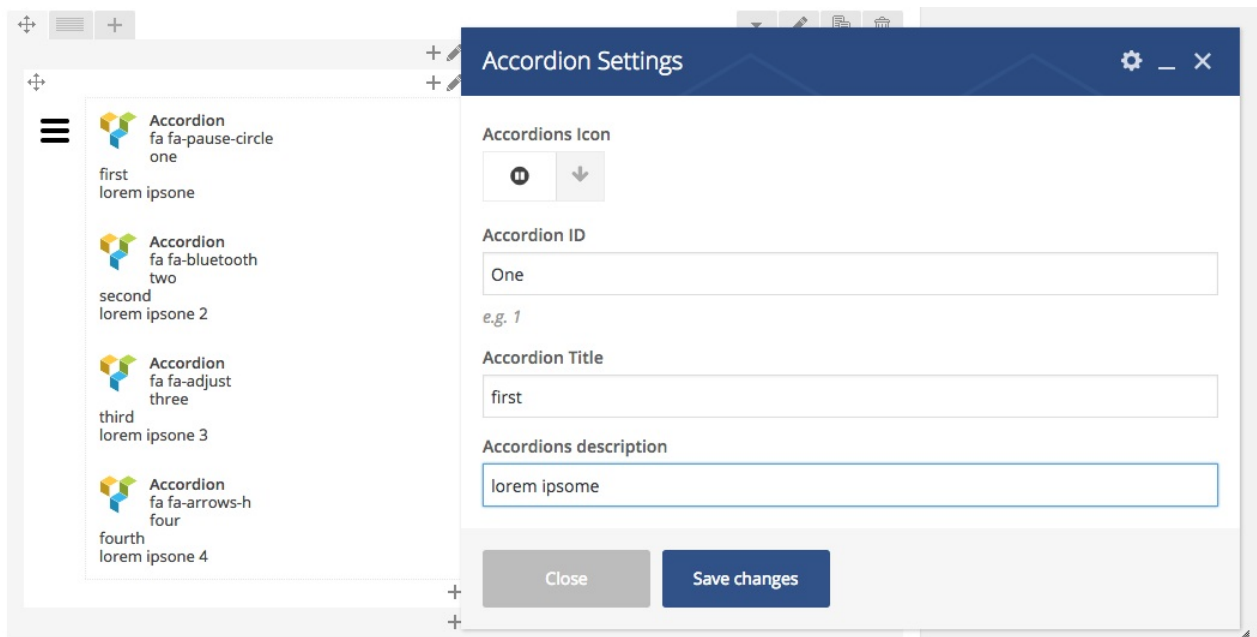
Accordion
fa fa-pause-circle
one
first
lorem ipsone

Accordion
fa fa-bluetooth
two
second
lorem ipsone 2

Accordion
fa fa-adjust
three
third
lorem ipsone 3

Accordion
fa fa-arrows-h
four
fourth
lorem ipsone 4

Accordion Settings

Accordions Icon

Accordion ID

One

e.g. 1

Accordion Title

first

Accordions description

lorem ipsome

Close

Save changes